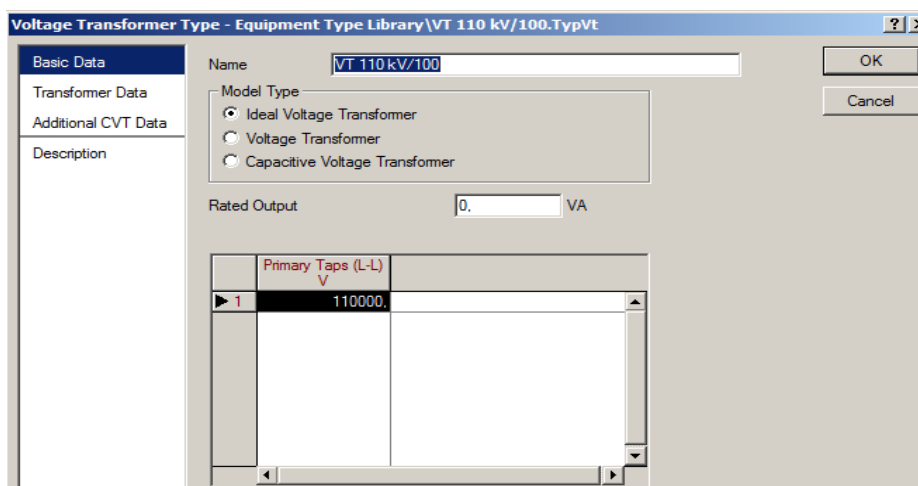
Voltage Transformer Type - Equipment Type Library\VT 110 kV/100.TypVt

?

Basic Data

Transformer Data

Additional CVT Data

Description

Name VT 110 kV/100

Model Type

Ideal Voltage Transformer

Voltage Transformer

Capacitive Voltage Transformer

Rated Output 0, VA

| | Primary Taps (L-L) V |
|---|---|
| 1 | 110000, |

OK

Cancel